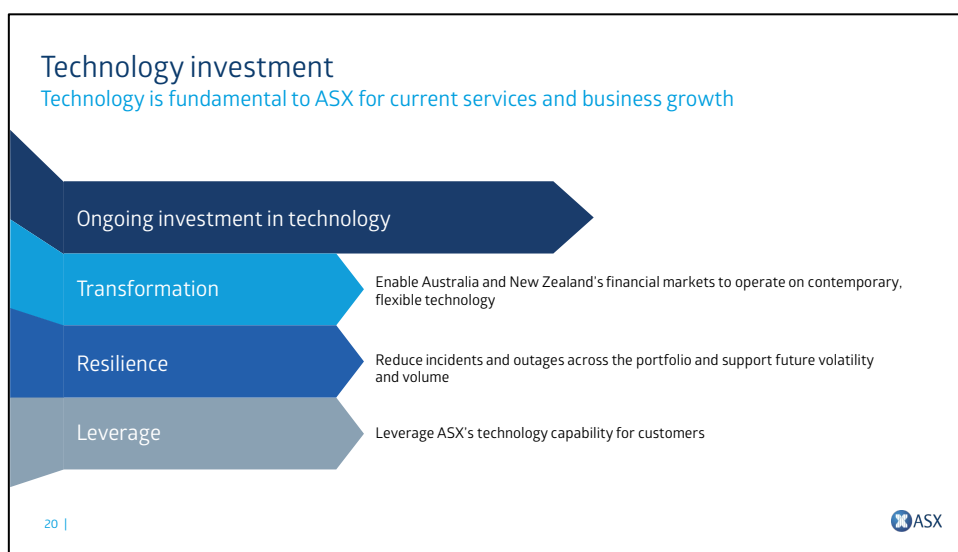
Technology investment

Technology is fundamental to ASX for current services and business growth

Ongoing investment in technology

Transformation

Enable Australia and New Zealand's financial markets to operate on contemporary, flexible technology

Resilience

Reduce incidents and outages across the portfolio and support future volatility and volume

Leverage

Leverage ASX's technology capability for customers

20 |

ASX